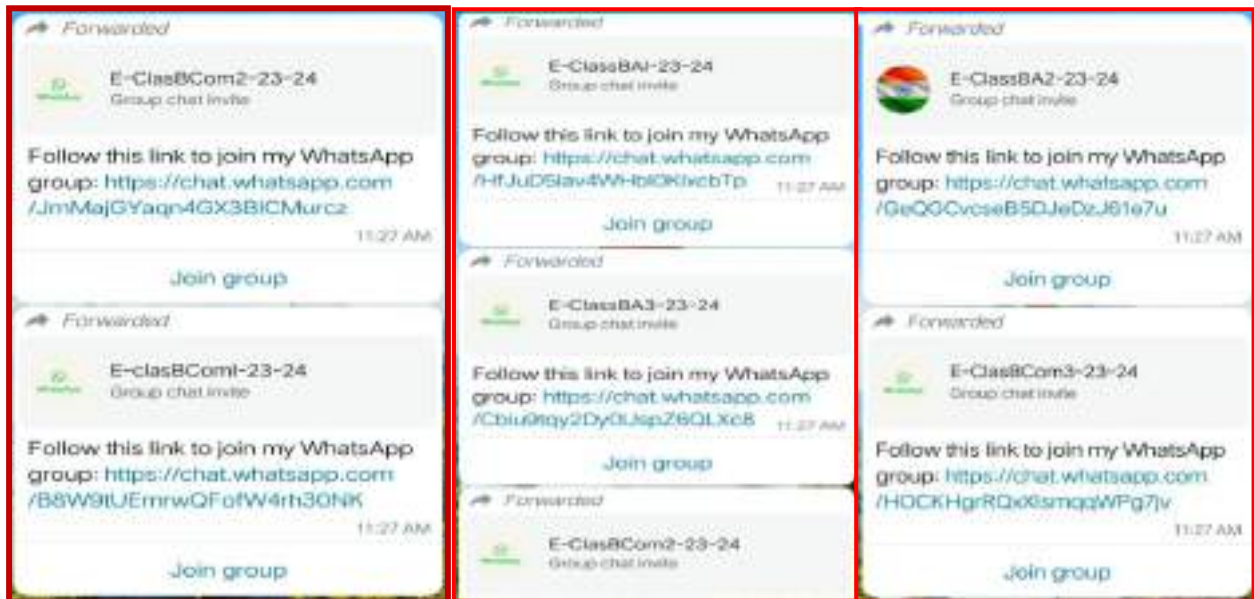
Forwarded

E-ClasBCom2-23-24
Group chat invite

Follow this link to join my WhatsApp group: https://chat.whatsapp.com/JmMajGYaqn4GX3BICMurcz

11:27 AM

Join group

Forwarded

E-clasBComI-23-24
Group chat invite

Follow this link to join my WhatsApp group: https://chat.whatsapp.com/B8W9tUEmrwQFofW4rh30NK

11:27 AM

Join group

Forwarded

E-ClassBAI-23-24
Group chat invite

Follow this link to join my WhatsApp group: https://chat.whatsapp.com/HfJuD5lav4WHbI0KIxcbTp

11:27 AM

Join group

Forwarded

E-ClassBA3-23-24
Group chat invite

Follow this link to join my WhatsApp group: https://chat.whatsapp.com/Cbiu9tqy2Dy0JspZ6QLXc8

11:27 AM

Join group

Forwarded

E-ClasBCom2-23-24
Group chat invite

Forwarded

E-ClassBA2-23-24
Group chat invite

Follow this link to join my WhatsApp group: https://chat.whatsapp.com/GeQGCvcseB5DJeDzJ61e7u

11:27 AM

Join group

Forwarded

E-ClasBCom3-23-24
Group chat invite

Follow this link to join my WhatsApp group: https://chat.whatsapp.com/HOCKHgrRQxKsmqqWPg7jv

11:27 AM

Join group